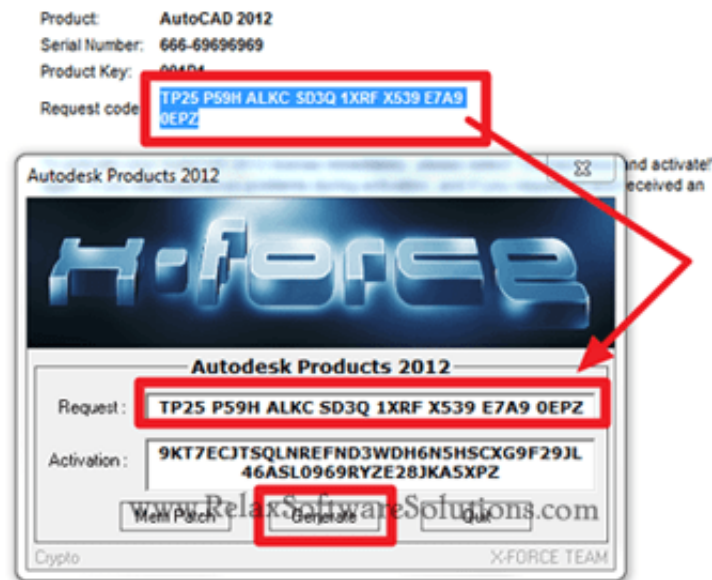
Product: AutoCAD 2012
Serial Number: 666-69696969
Product Key: 001D1
Request code: TP25 P59H ALKC SD3Q 1XRF X539 E7A9 0EPZ

nd activate!
eceived an

Autodesk Products 2012

X-FORCE

Autodesk Products 2012

Request : TP25 P59H ALKC SD3Q 1XRF X539 E7A9 0EPZ

Activation : 9KT7ECJTSQLNREFND3WDH6N5HSCXG9F29JL46ASL0969RYZE28JKA5XPZ

Mem Patch
Generate
Quit

www.RelaxSoftwareSolutions.com

Crypto
X-FORCE TEAM